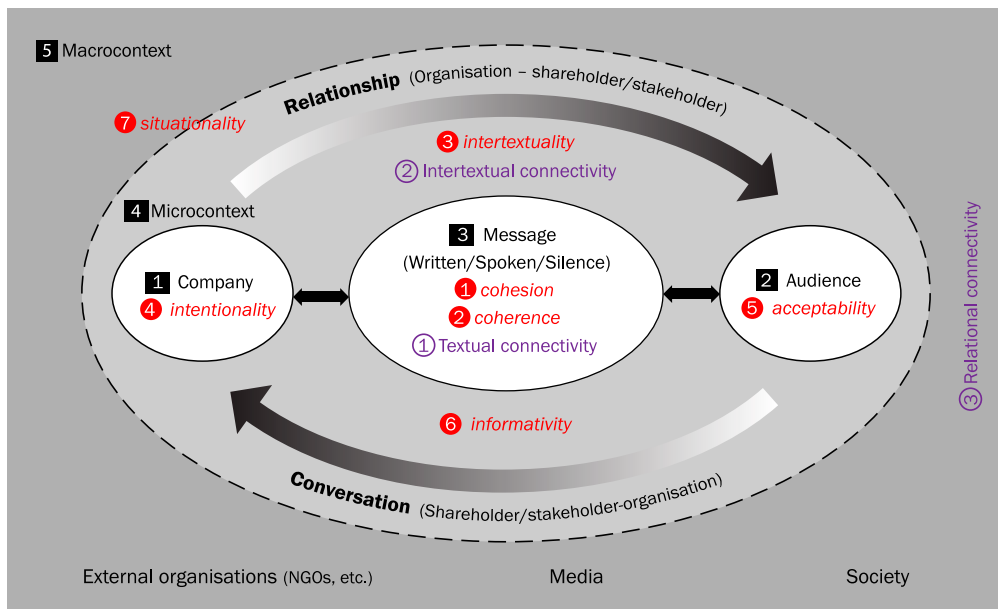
5 Macrocontext

Relationship (Organisation – shareholder/stakeholder)

7 situationality

3 intertextuality

② Intertextual connectivity

4 Microcontext

3 Message

(Written/Spoken/Silence)

1 cohesion

2 coherence

① Textual connectivity

1 Company

4 intentionality

2 Audience

5 acceptability

③ Relational connectivity

6 informativity

Conversation (Shareholder/stakeholder-organisation)

External organisations (NGOs, etc.)

Media

Society